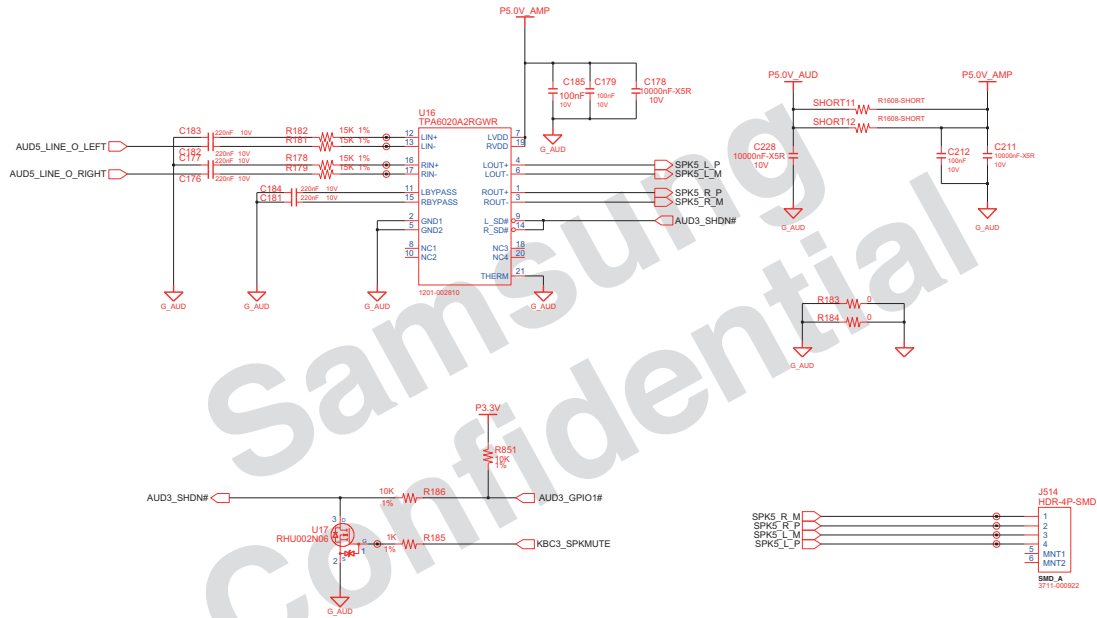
P5.0V_AMP

C185 100nF 10V
C179 100nF 10V
C178 10000nF-X5R 10V
G_AUD

P5.0V_AUD
P5.0V_AMP
SHORT11 R1608-SHORT
SHORT12 R1608-SHORT
C228 10000nF-X5R 10V
C212 100nF 10V
C211 10000nF-X5R 10V
G_AUD
G_AUD

U16
TPA6020A2RGWR

AUD5_LINE_O_LEFT
AUD5_LINE_O_RIGHT

C183 220nF 10V
C182 220nF 10V
C177 220nF 10V
C176 220nF 10V
C184 220nF 10V
C181 220nF 10V

R182 15K 1%
R181 15K 1%
R178 15K 1%
R179 15K 1%

12 LIN+
13 LIN-
16 RIN+
17 RIN-
11 LBYPASS
15 RBYPASS
2 GND1
5 GND2
8 NC1
10 NC2

LVDD 7
RVDD 19
LOUT+ 4
LOUT- 6
ROUT+ 1
ROUT- 3
L_SD# 9
R_SD# 14
NC3 18
NC4 20
THERM 21

1201-002810

SPK5_L_P
SPK5_L_M
SPK5_R_P
SPK5_R_M
AUD3_SHDN#

G_AUD
G_AUD
G_AUD
G_AUD
G_AUD

R183 0
R184 0
G_AUD

Samsung Confidential

P3.3V
R851 10K 1%

AUD3_SHDN#
10K R186 1%
AUD3_GPIO1#

U17 RHU002N06
3
1
2
1K R185 1%
KBC3_SPKMUTE
G_AUD

J514
HDR-4P-SMD
SPK5_R_M 1
SPK5_R_P 2
SPK5_L_M 3
SPK5_L_P 4
5 MNT1
6 MNT2
SMD_A
3711-000922